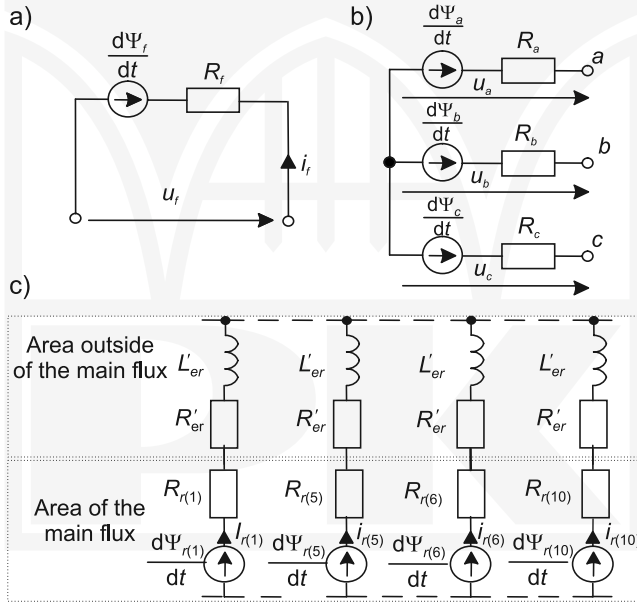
a)

$\frac{d\Psi_f}{dt}$

$R_f$

$i_f$

$u_f$

b)

$\frac{d\Psi_a}{dt}$

$R_a$

$a$

$u_a$

$\frac{d\Psi_b}{dt}$

$R_b$

$b$

$u_b$

$\frac{d\Psi_c}{dt}$

$R_c$

$c$

$u_c$

c)

Area outside of the main flux

$L'_{er}$ $L'_{er}$ $L'_{er}$ $L'_{er}$

$R'_{er}$ $R'_{er}$ $R'_{er}$ $R'_{er}$

Area of the main flux

$R_{r(1)}$ $R_{r(5)}$ $R_{r(6)}$ $R_{r(10)}$

$I_{r(1)}$ $i_{r(5)}$ $i_{r(6)}$ $i_{r(10)}$

$\frac{d\Psi_{r(1)}}{dt}$ $\frac{d\Psi_{r(5)}}{dt}$ $\frac{d\Psi_{r(6)}}{dt}$ $\frac{d\Psi_{r(10)}}{dt}$